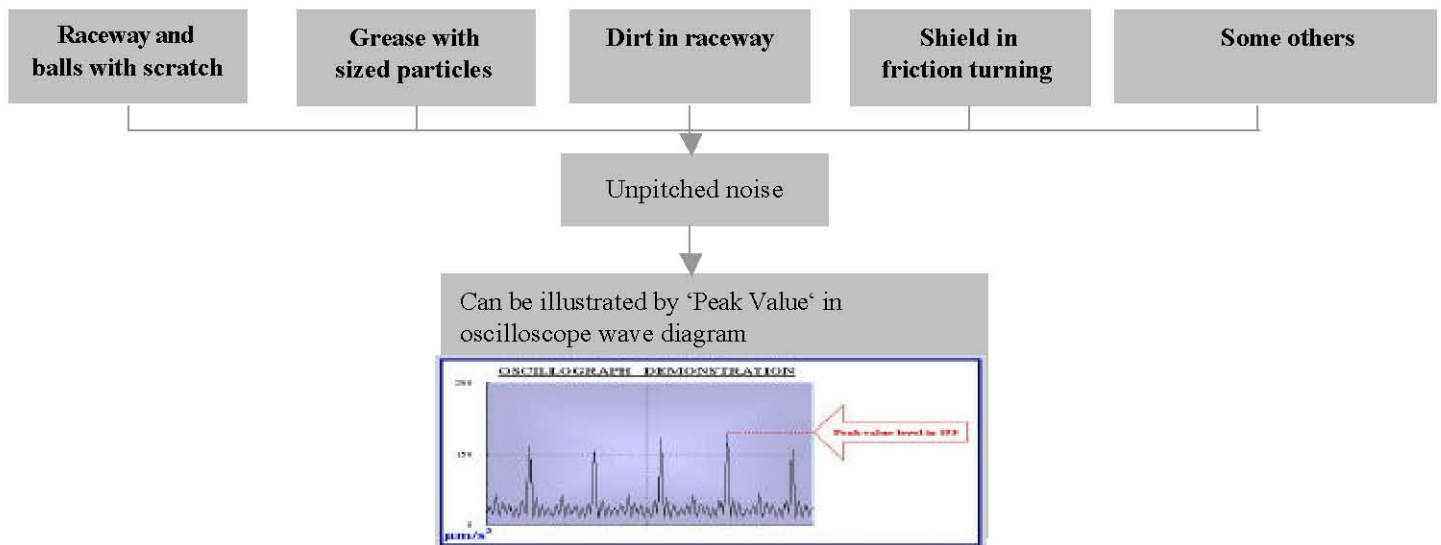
Raceway and balls with scratch

Grease with sized particles

Dirt in raceway

Shield in friction turning

Some others

Unpitched noise

Can be illustrated by ‘Peak Value‘ in oscilloscope wave diagram

OSCILLOGRAPH DEMONSTRATION

250

150

0

$\mu m/s^2$

Peak value level is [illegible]